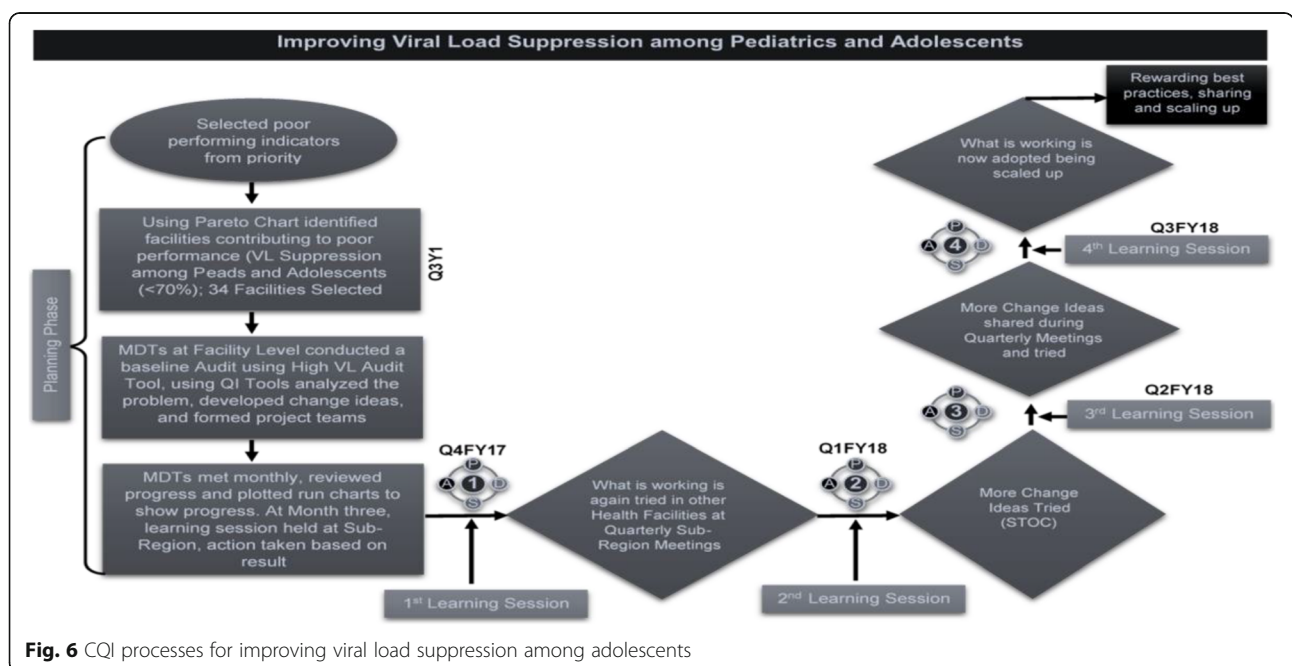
Improving Viral Load Suppression among Pediatrics and Adolescents

Planning Phase

Selected poor performing indicators from priority

Using Pareto Chart identified facilities contributing to poor performance (VL Suppression among Peads and Adolescents (<70%); 34 Facilities Selected

Q3Y1

MDTs at Facility Level conducted a baseline Audit using High VL Audit Tool, using QI Tools analyzed the problem, developed change ideas, and formed project teams

MDTs met monthly, reviewed progress and plotted run charts to show progress. At Month three, learning session held at Sub-Region, action taken based on result

Q4FY17

P A 1 D S

1st Learning Session

What is working is again tried in other Health Facilities at Quarterly Sub-Region Meetings

Q1FY18

P A 2 D S

2nd Learning Session

More Change Ideas Tried (STOC)

Q2FY18

P A 3 D S

3rd Learning Session

More Change Ideas shared during Quarterly Meetings and tried

Q3FY18

P A 4 D S

4th Learning Session

What is working is now adopted being scaled up

Rewarding best practices, sharing and scaling up

Fig. 6 CQI processes for improving viral load suppression among adolescents